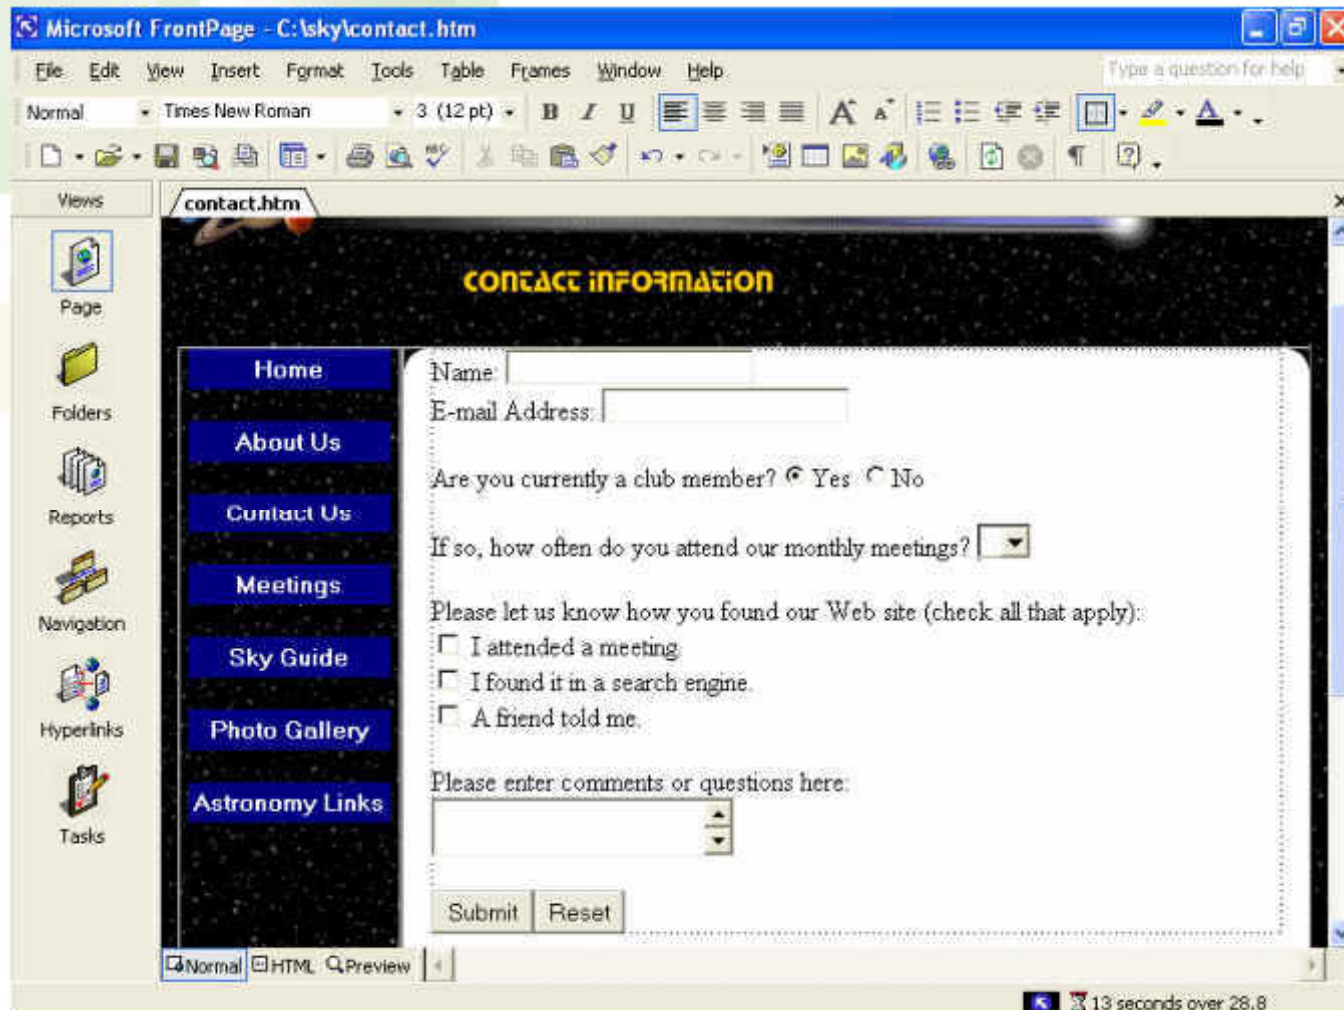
Microsoft FrontPage - C:\sky\contact.htm

File Edit View Insert Format Tools Table Frames Window Help

Type a question for help

Normal Times New Roman 3 (12 pt) B I U

Views

Page

Folders

Reports

Navigation

Hyperlinks

Tasks

contact.htm

contact information

Home

About Us

Contact Us

Meetings

Sky Guide

Photo Gallery

Astronomy Links

Name:

E-mail Address:

Are you currently a club member? Yes No

If so, how often do you attend our monthly meetings?

Please let us know how you found our Web site (check all that apply):

I attended a meeting.

I found it in a search engine.

A friend told me.

Please enter comments or questions here:

Submit Reset

Normal HTML Preview

13 seconds over 28.8